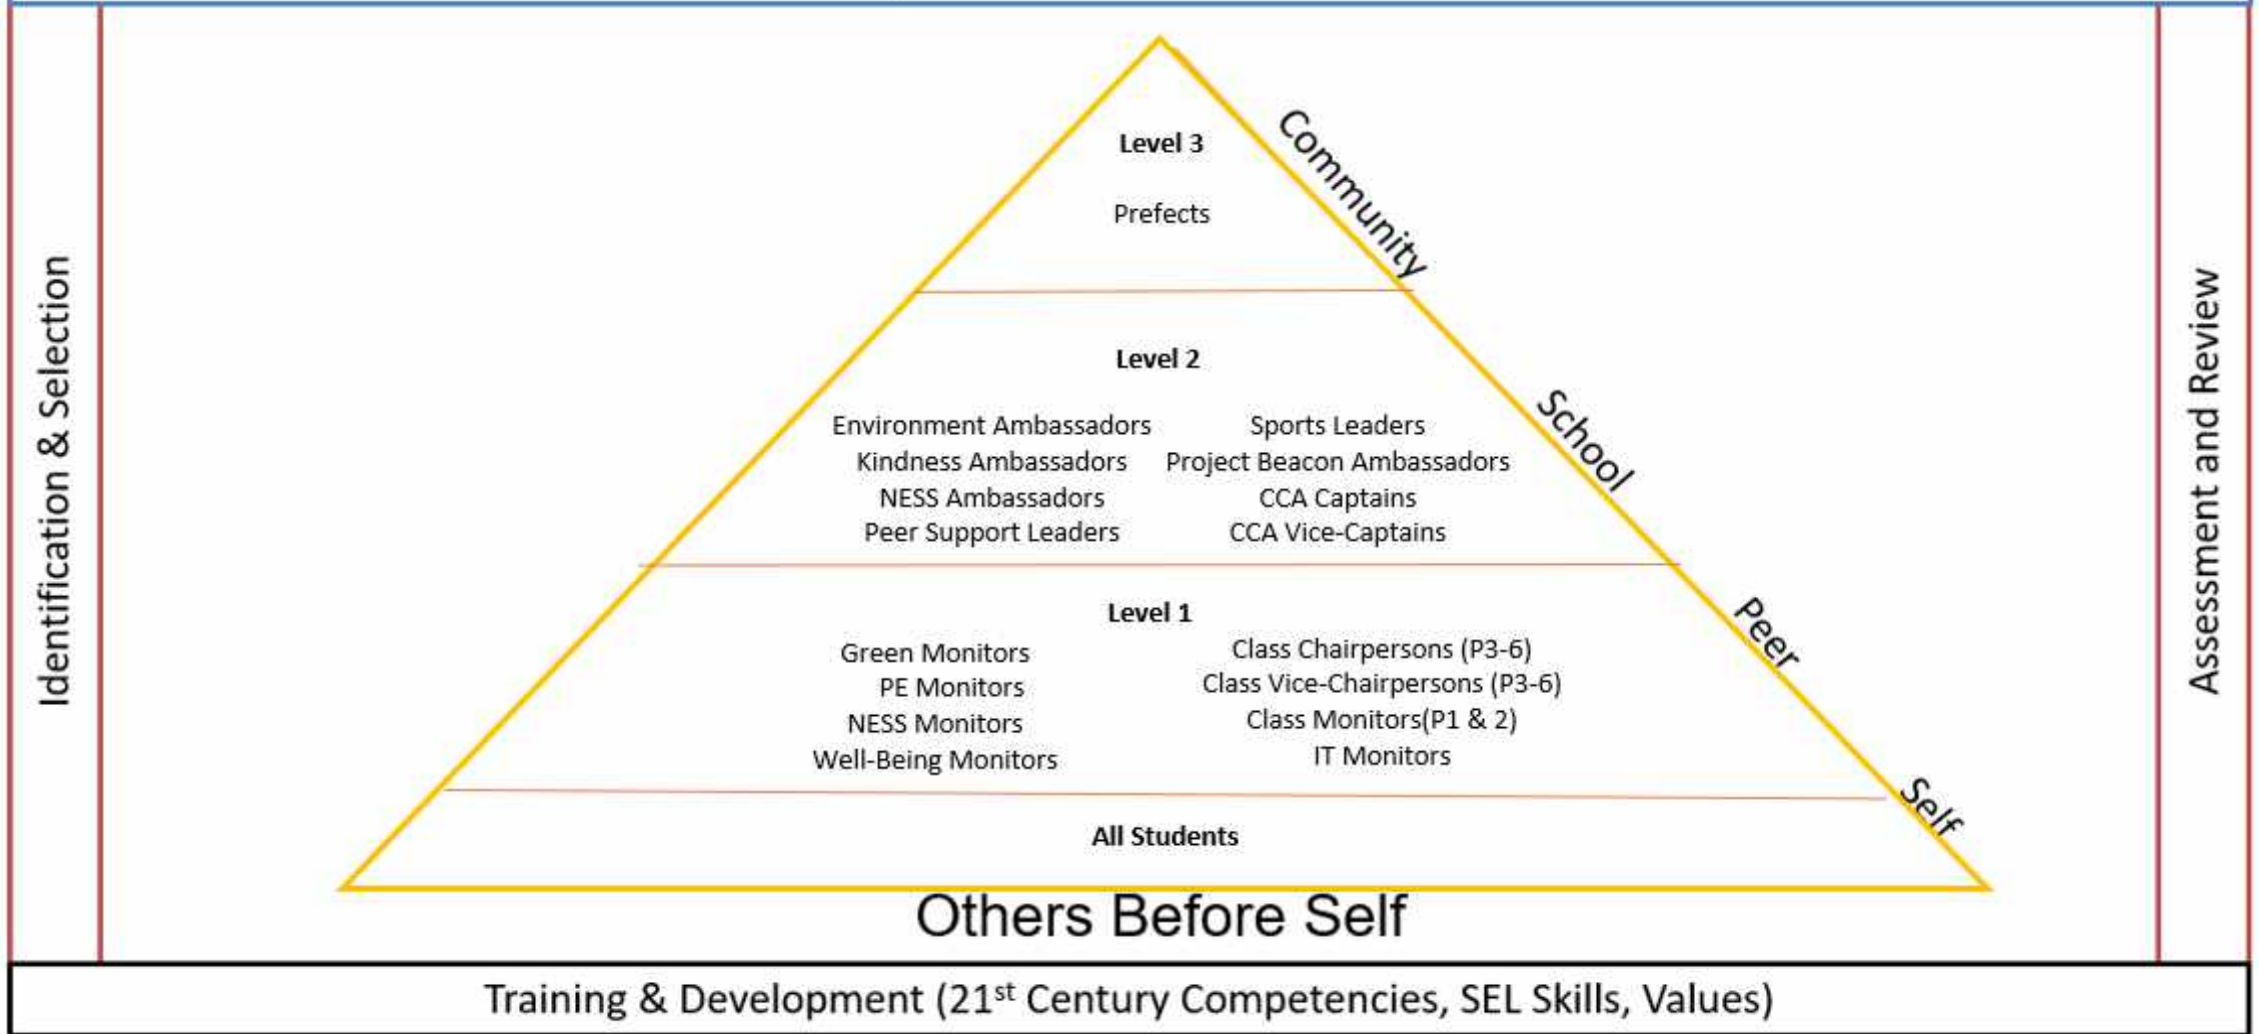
Identification & Selection

Level 3

Prefects

Community

Level 2

Environment Ambassadors
Kindness Ambassadors
NESS Ambassadors
Peer Support Leaders

Sports Leaders
Project Beacon Ambassadors
CCA Captains
CCA Vice-Captains

School

Level 1

Green Monitors
PE Monitors
NESS Monitors
Well-Being Monitors

Class Chairpersons (P3-6)
Class Vice-Chairpersons (P3-6)
Class Monitors(P1 & 2)
IT Monitors

Peer

All Students

Self

Assessment and Review

Others Before Self

Training & Development (21$^{st}$ Century Competencies, SEL Skills, Values)